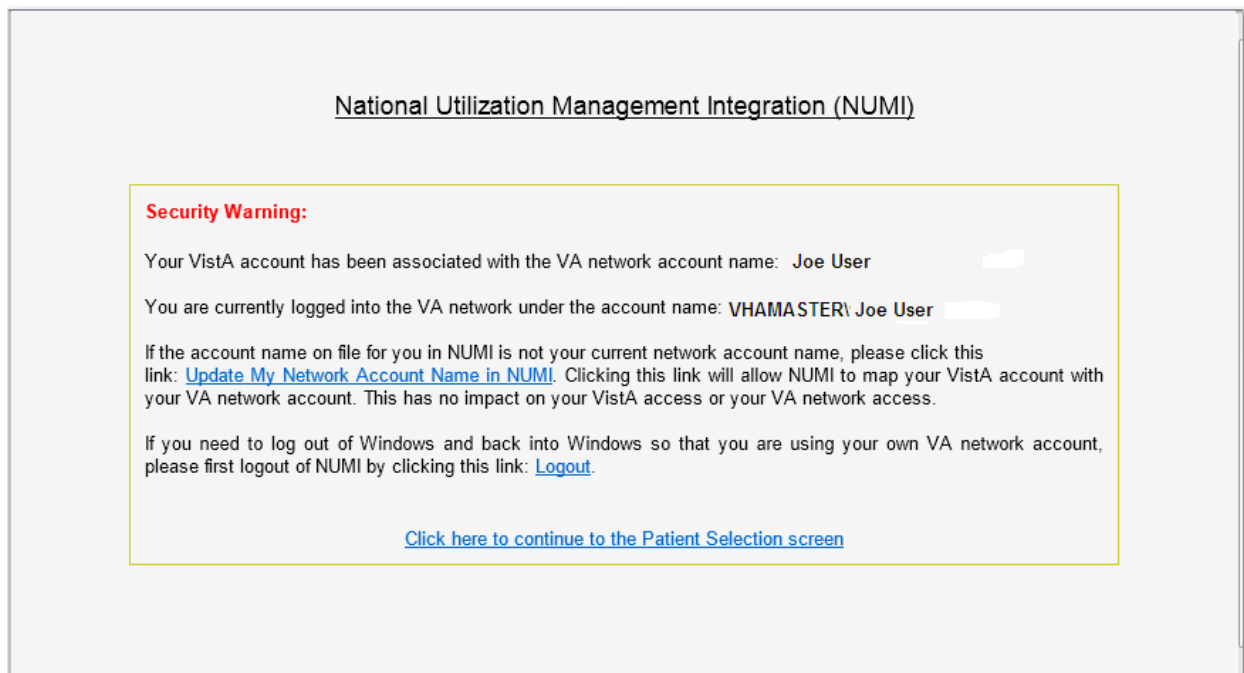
National Utilization Management Integration (NUMI)

Security Warning:

Your VistA account has been associated with the VA network account name: Joe User

You are currently logged into the VA network under the account name: VHAMASTER\ Joe User

If the account name on file for you in NUMI is not your current network account name, please click this link: Update My Network Account Name in NUMI. Clicking this link will allow NUMI to map your VistA account with your VA network account. This has no impact on your VistA access or your VA network access.

If you need to log out of Windows and back into Windows so that you are using your own VA network account, please first logout of NUMI by clicking this link: Logout.

Click here to continue to the Patient Selection screen